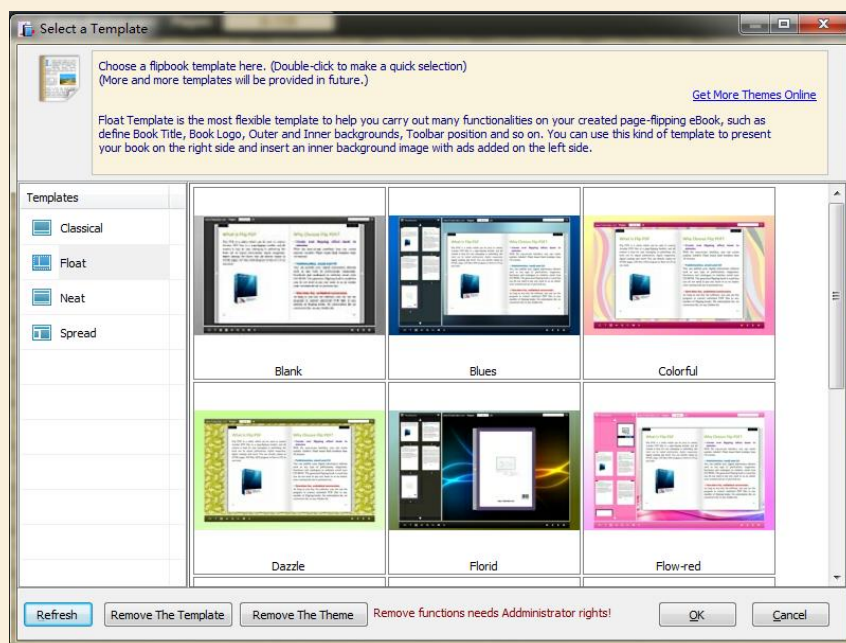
Select a Template

Choose a flipbook template here. (Double-click to make a quick selection)
(More and more templates will be provided in future.)

Get More Themes Online

Float Template is the most flexible template to help you carry out many functionalities on your created page-flipping eBook, such as define Book Title, Book Logo, Outer and Inner backgrounds, Toolbar position and so on. You can use this kind of template to present your book on the right side and insert an inner background image with ads added on the left side.

Templates

Classical

Float

Neat

Spread

Blank

Blues

Colorful

Dazzle

Florid

Flow-red

Refresh

Remove The Template

Remove The Theme

Remove functions needs Addministrator rights!

OK

Cancel